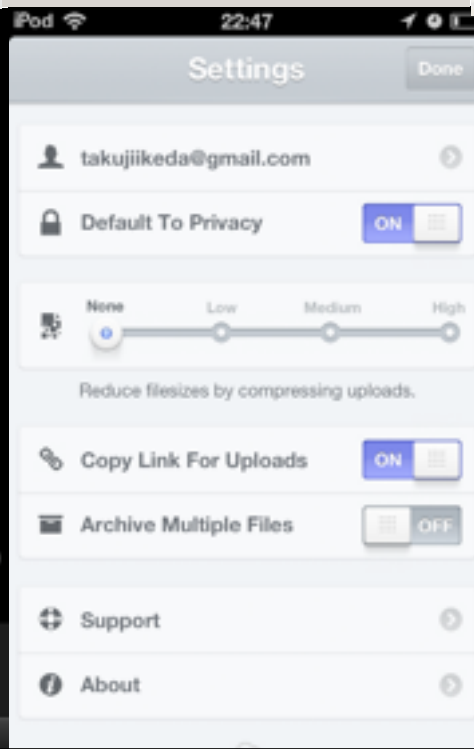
iPod 22:47

Settings

Done

takujiikeda@gmail.com

Default To Privacy

ON

None

Low

Medium

High

Reduce filesizes by compressing uploads.

Copy Link For Uploads

ON

Archive Multiple Files

OFF

Support

About